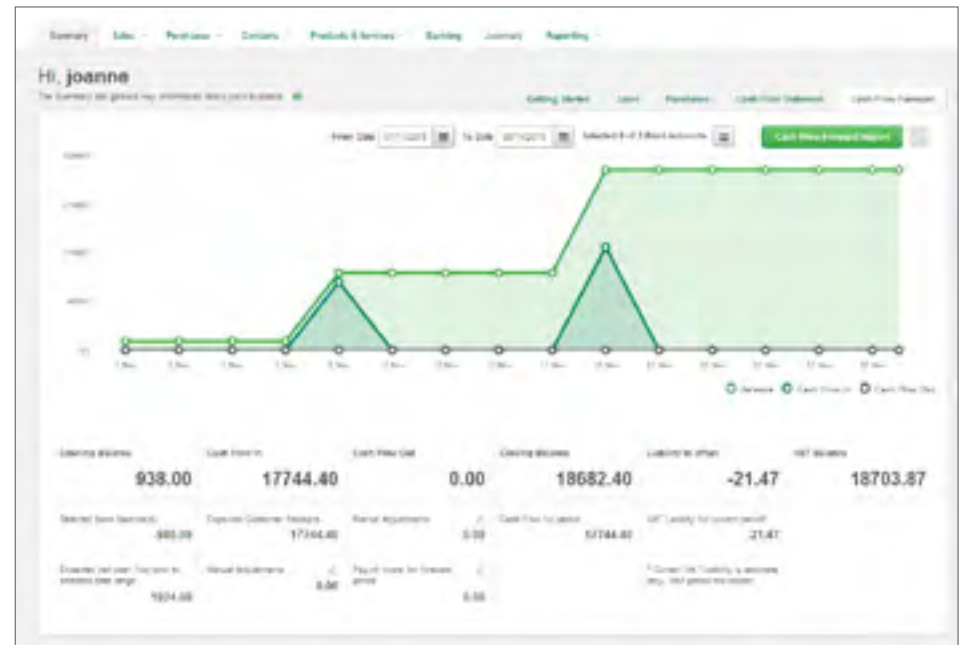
Summary Sales Purchases Contacts Products & Services Banking Journals Reporting

Hi, joanne

The Summary tab gives key information about your business.

Getting Started Learn Purchases Cash Flow Statement Cash Flow Forecast

From Date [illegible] To Date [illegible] Selected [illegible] Bank accounts

Cash Flow Forecast Report

Balance Cash Flow In Cash Flow Out

Opening Balance
938.00

Cash Flow In
17744.40

Cash Flow Out
0.00

Closing Balance
18682.40

Liability to offset
-21.47

Net Balance
18703.87

Selected Bank Balance(s)
-986.08

Expected Customer Receipts
17744.40

Manual Adjustments
0.00

Cash Flow for period
17744.40

VAT Liability for current period
-21.47

Expected net cash flow prior to selected date range
1924.08

Manual Adjustments
0.00

Payroll Items for forecast period
0.00

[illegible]